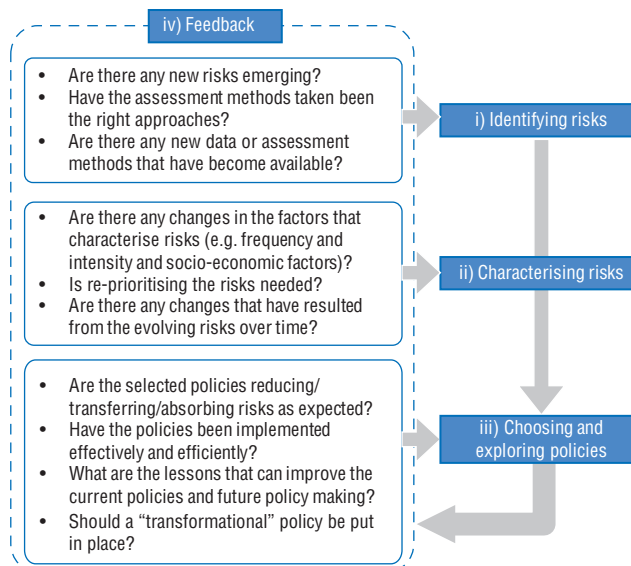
iv) Feedback

- Are there any new risks emerging?
- Have the assessment methods taken been the right approaches?
- Are there any new data or assessment methods that have become available?

i) Identifying risks

- Are there any changes in the factors that characterise risks (e.g. frequency and intensity and socio-economic factors)?
- Is re-prioritising the risks needed?
- Are there any changes that have resulted from the evolving risks over time?

ii) Characterising risks

- Are the selected policies reducing/ transferring/absorbing risks as expected?
- Have the policies been implemented effectively and efficiently?
- What are the lessons that can improve the current policies and future policy making?
- Should a "transformational" policy be put in place?

iii) Choosing and exploring policies